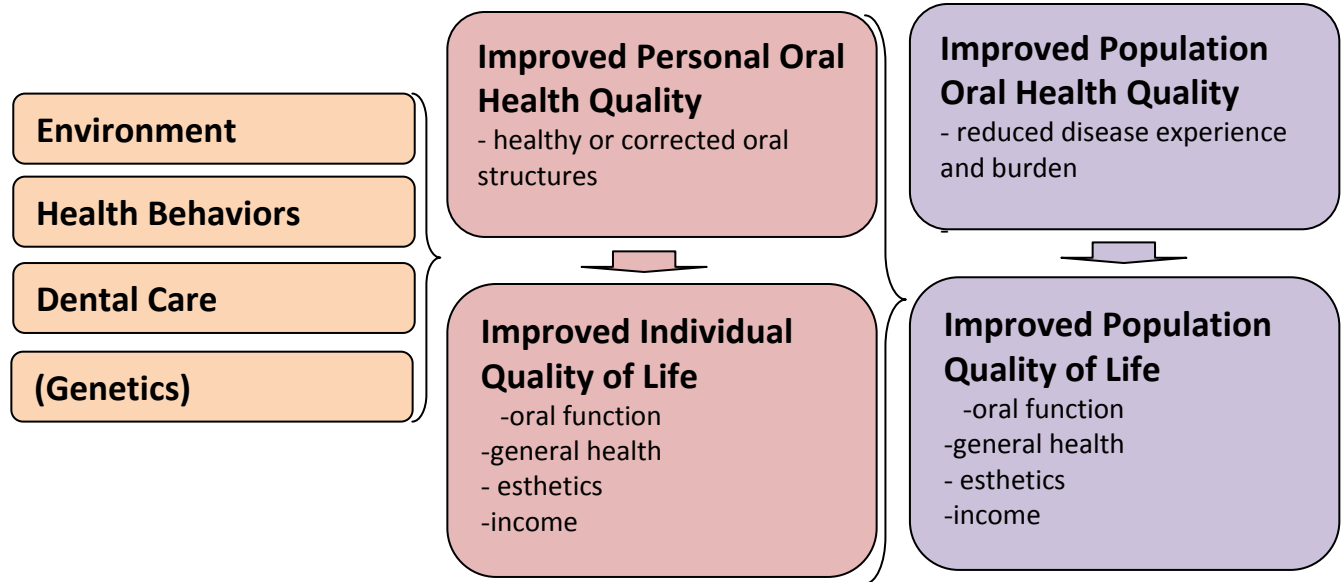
Environment

Health Behaviors

Dental Care

(Genetics)

**Improved Personal Oral Health Quality**
- healthy or corrected oral structures

**Improved Individual Quality of Life**
-oral function
-general health
- esthetics
-income

**Improved Population Oral Health Quality**
- reduced disease experience and burden

**Improved Population Quality of Life**
-oral function
-general health
- esthetics
-income